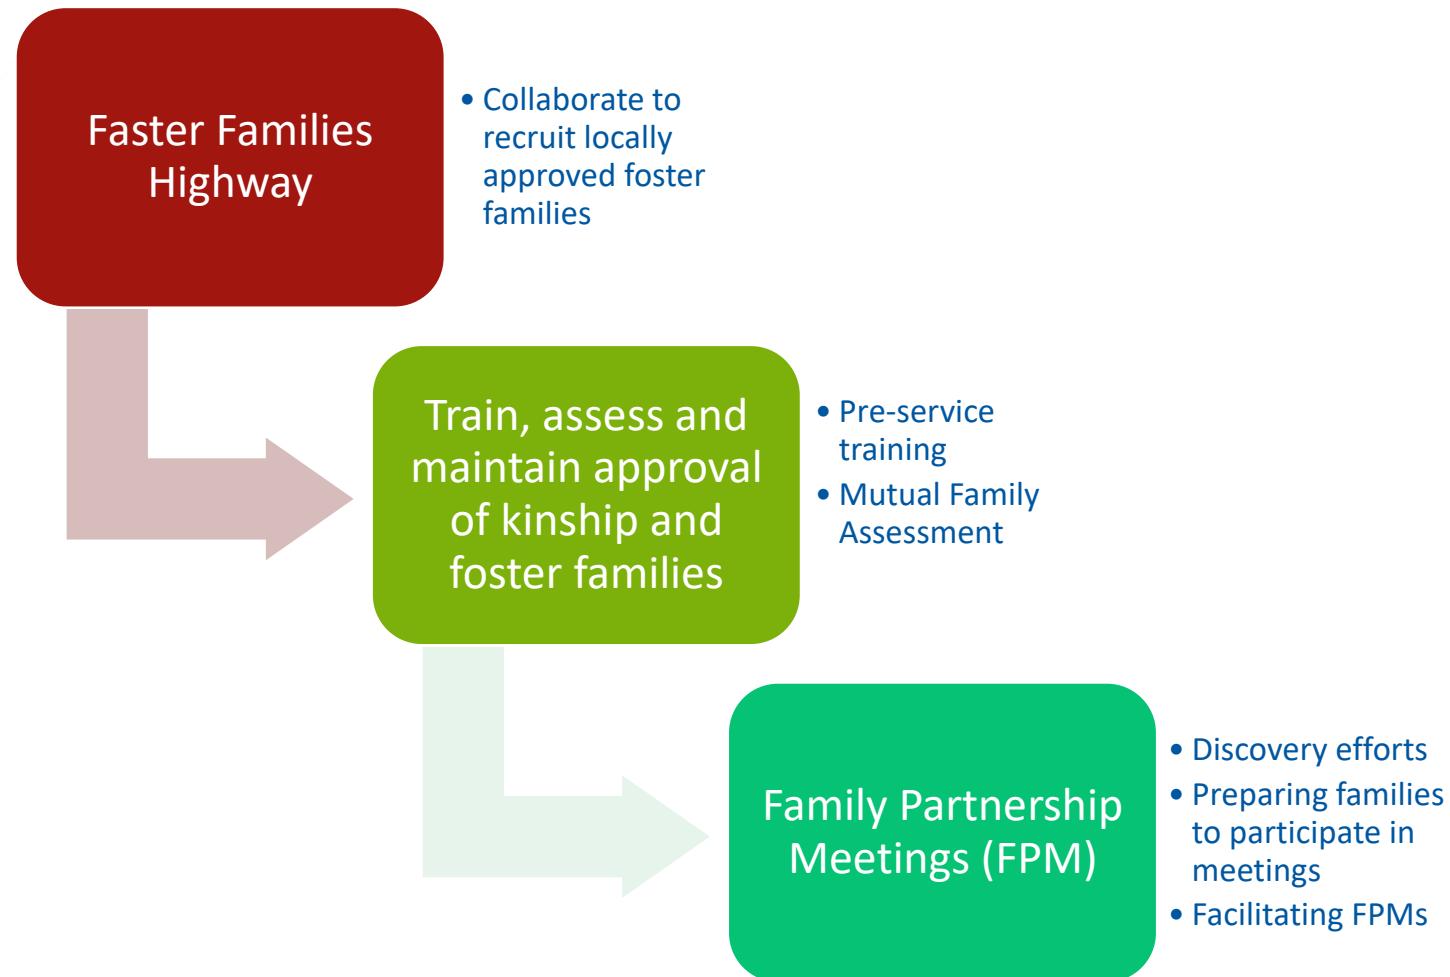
Faster Families Highway

• Collaborate to recruit locally approved foster families

Train, assess and maintain approval of kinship and foster families

• Pre-service training
• Mutual Family Assessment

Family Partnership Meetings (FPM)

• Discovery efforts
• Preparing families to participate in meetings
• Facilitating FPMs